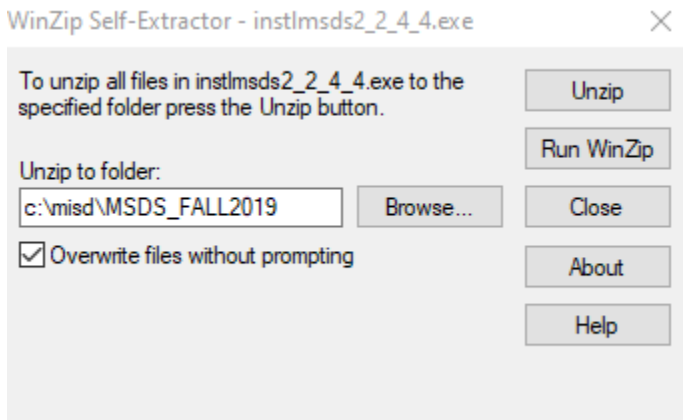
WinZip Self-Extractor - instlmsds2_2_4_4.exe

×

To unzip all files in instlmsds2_2_4_4.exe to the specified folder press the Unzip button.

Unzip

Run WinZip

Unzip to folder:

c:\misd\MSDS_FALL2019

Browse...

Close

☑ Overwrite files without prompting

About

Help